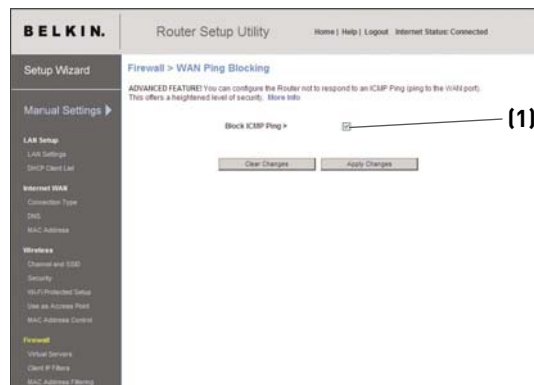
BELKIN.

Router Setup Utility

Home | Help | Logout Internet Status: Connected

Setup Wizard

Manual Settings ▶

LAN Setup
LAN Settings
DHCP Client List

Internet WAN
Connection Type
DNS
MAC Address

Wireless
Channel and SSID
Security
Wi-Fi Protected Setup
Use as Access Point
MAC Address Control

Firewall
Virtual Servers
Client IP Filters
MAC Address Filtering

Firewall > WAN Ping Blocking

ADVANCED FEATURE! You can configure the Router not to respond to an ICMP Ping (ping to the WAN port). This offers a heightened level of security. More Info

Block ICMP Ping >

(1)

Clear Changes

Apply Changes